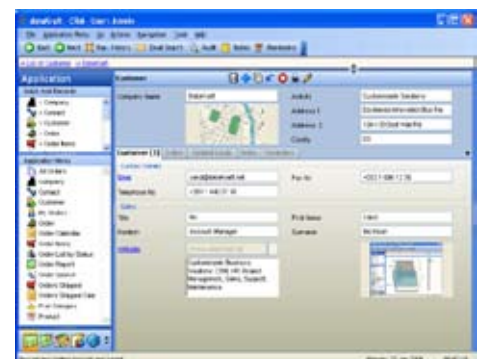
Application
Customer
Company Name
Address 1
Address 2
County
Customer
Email
Telephone No
Fax No
Title
Position
First Name
Surname
Account Manager
Website
Application Menu
All Orders
Category
Contact
Customer
Order
Order Calendar
Order Report
Orders Shipped
Product